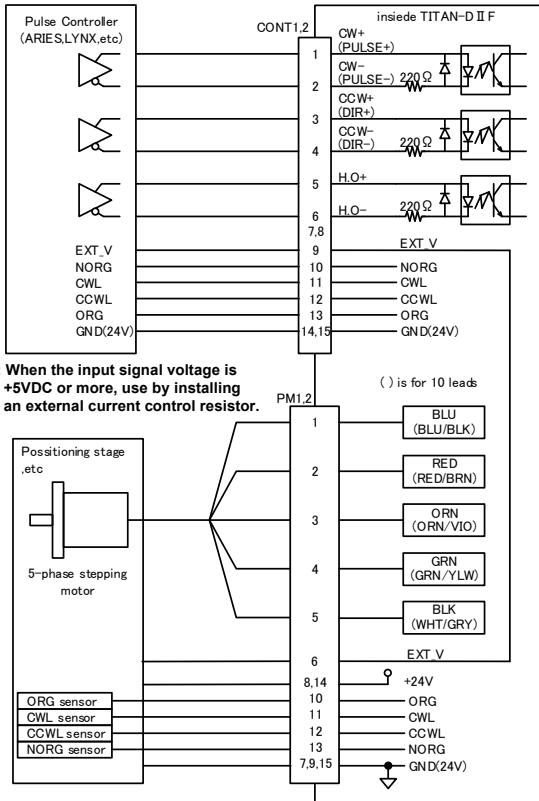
Pulse Controller
(ARIES,LYNX,etc)

CONT1,2

insiede TITAN-DⅡF

1
CW+
(PULSE+)

2
CW-
(PULSE-)
220Ω

3
CCW+
(DIR+)

4
CCW-
(DIR-)
220Ω

5
H.O+

6
H.O-
220Ω

7,8

EXT_V 9 EXT_V
NORG 10 NORG
CWL 11 CWL
CCWL 12 CCWL
ORG 13 ORG
GND(24V) 14,15 GND(24V)

When the input signal voltage is +5VDC or more, use by installing an external current control resistor.

PM1,2

( ) is for 10 leads

Possitioning stage ,etc

5-phase stepping motor

1 BLU (BLU/BLK)
2 RED (RED/BRN)
3 ORN (ORN/VIO)
4 GRN (GRN/YLW)
5 BLK (WHT/GRY)
6 EXT_V
8,14 +24V
ORG sensor 10 ORG
CWL sensor 11 CWL
CCWL sensor 12 CCWL
NORG sensor 13 NORG
7,9,15 GND(24V)